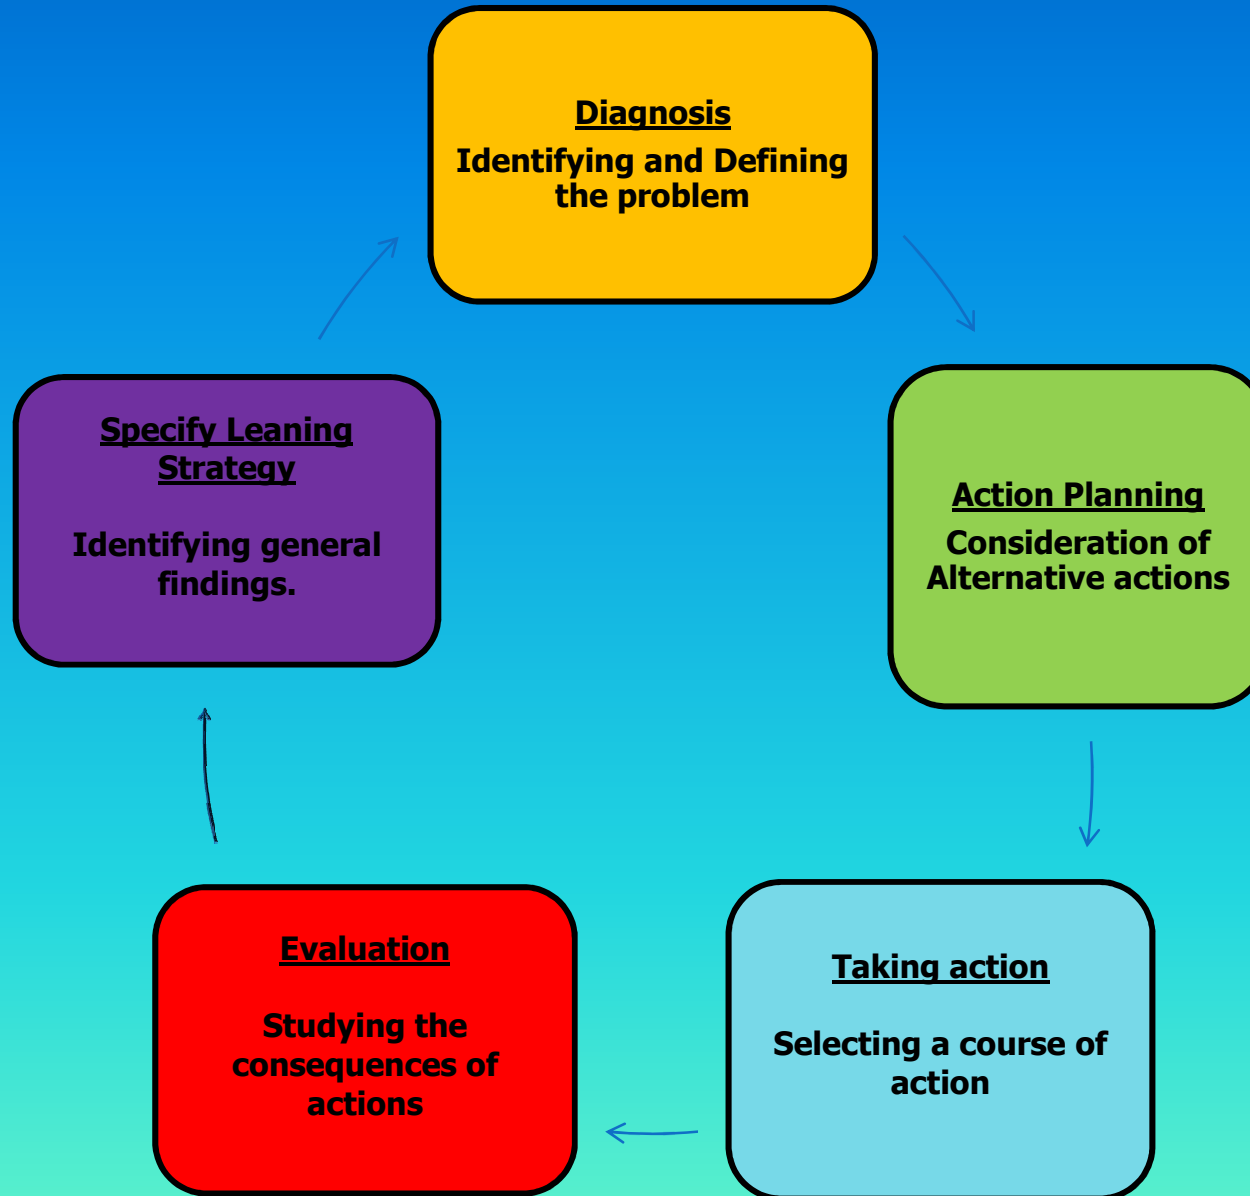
Diagnosis
Identifying and Defining the problem

Action Planning
Consideration of Alternative actions

Taking action

Selecting a course of action

Evaluation

Studying the consequences of actions

Specify Leaning Strategy

Identifying general findings.